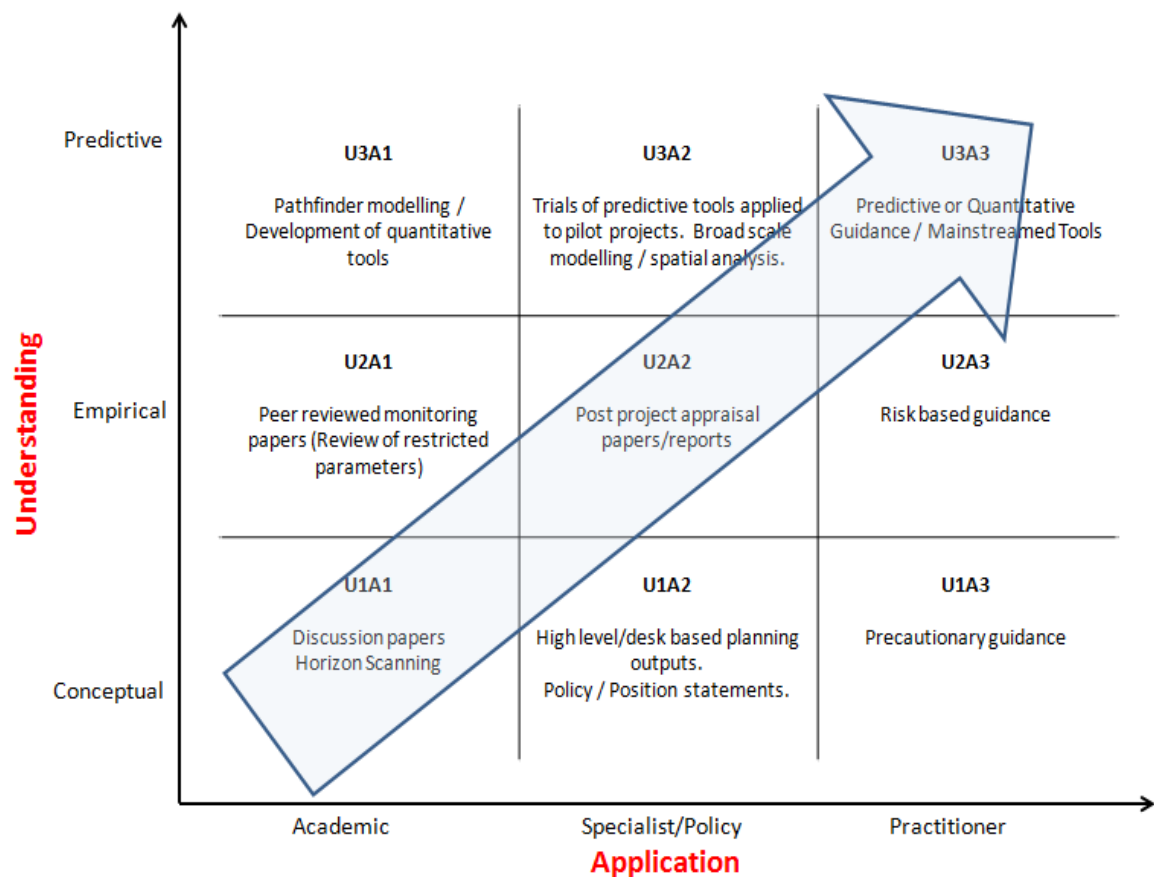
Understanding

Predictive

Empirical

Conceptual

U3A1

Pathfinder modelling / Development of quantitative tools

U3A2

Trials of predictive tools applied to pilot projects. Broad scale modelling / spatial analysis.

U3A3

Predictive or Quantitative Guidance / Mainstreamed Tools

U2A1

Peer reviewed monitoring papers (Review of restricted parameters)

U2A2

Post project appraisal papers/reports

U2A3

Risk based guidance

U1A1

Discussion papers Horizon Scanning

U1A2

High level/desk based planning outputs. Policy / Position statements.

U1A3

Precautionary guidance

Academic

Specialist/Policy

Practitioner

Application